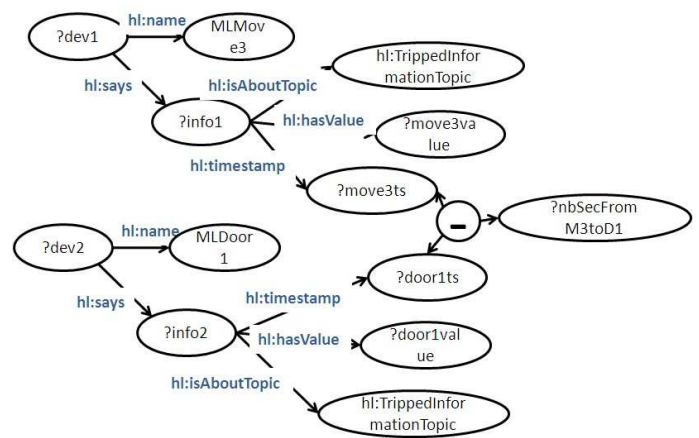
?dev1
hl:name
MLMove3
hl:says
hl:isAboutTopic
hl:TrippedInformationTopic
?info1
hl:hasValue
?move3value
hl:timestamp
?move3ts
-
?nbSecFromM3toD1
?dev2
hl:name
MLDoor1
?door1ts
hl:says
hl:timestamp
?info2
hl:hasValue
?door1value
hl:isAboutTopic
hl:TrippedInformationTopic